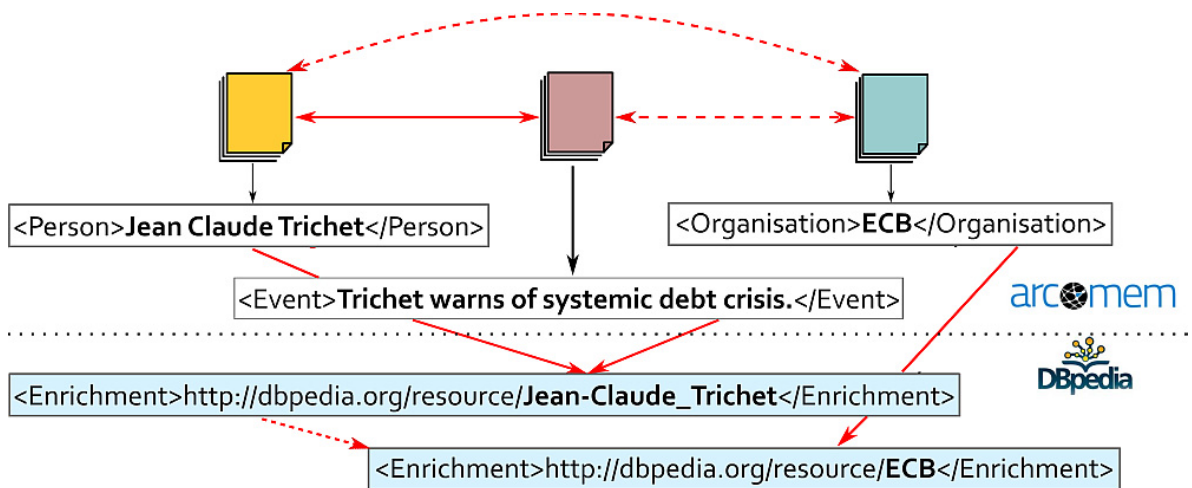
<Person>**Jean Claude Trichet**</Person>

<Organisation>**ECB**</Organisation>

<Event>**Trichet warns of systemic debt crisis.**</Event>

arcomem

DBpedia

<Enrichment>http://dbpedia.org/resource/**Jean-Claude_Trichet**</Enrichment>

<Enrichment>http://dbpedia.org/resource/**ECB**</Enrichment>